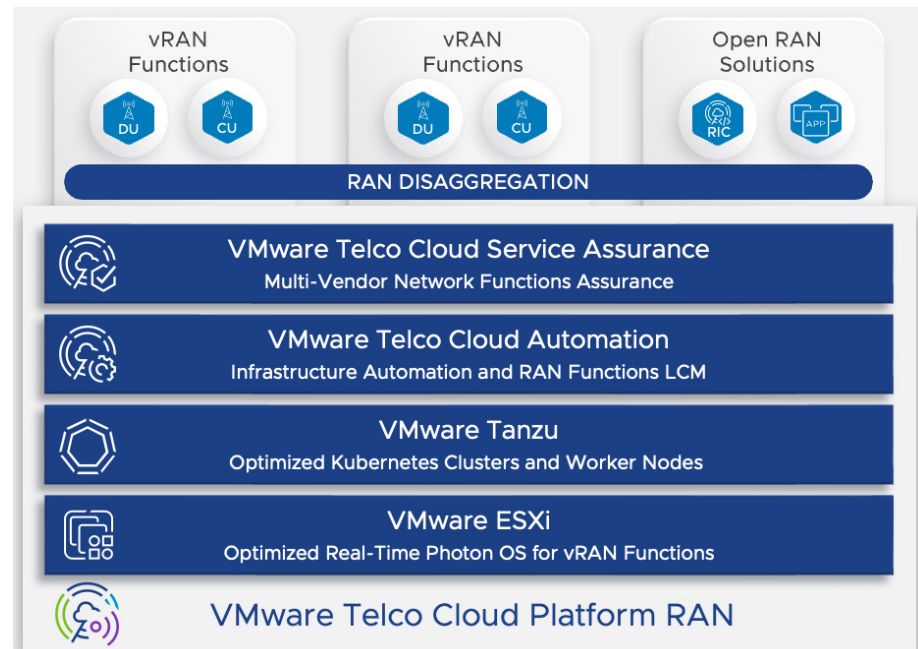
vRAN Functions

DU CU

vRAN Functions

DU CU

Open RAN Solutions

RIC APP

RAN DISAGGREGATION

VMware Telco Cloud Service Assurance
Multi-Vendor Network Functions Assurance

VMware Telco Cloud Automation
Infrastructure Automation and RAN Functions LCM

VMware Tanzu
Optimized Kubernetes Clusters and Worker Nodes

VMware ESXi
Optimized Real-Time Photon OS for vRAN Functions

VMware Telco Cloud Platform RAN